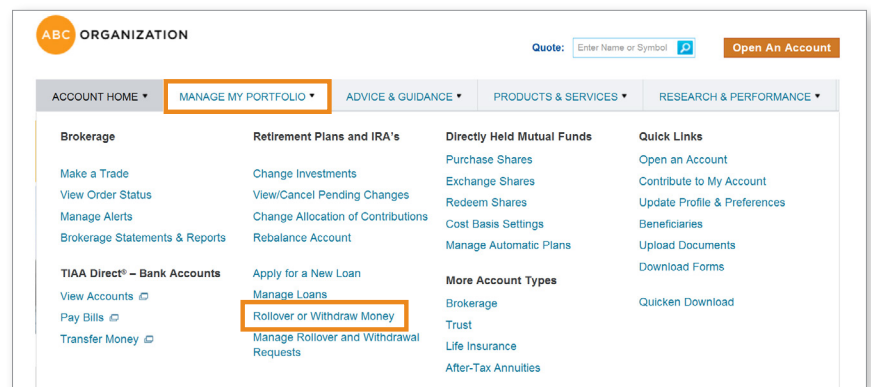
ABC ORGANIZATION

Quote: Enter Name or Symbol

Open An Account

ACCOUNT HOME ▾ MANAGE MY PORTFOLIO ▾ ADVICE & GUIDANCE ▾ PRODUCTS & SERVICES ▾ RESEARCH & PERFORMANCE ▾

Brokerage

Make a Trade
View Order Status
Manage Alerts
Brokerage Statements & Reports

TIAA Direct® – Bank Accounts

View Accounts
Pay Bills
Transfer Money

Retirement Plans and IRA's

Change Investments
View/Cancel Pending Changes
Change Allocation of Contributions
Rebalance Account

Apply for a New Loan
Manage Loans
Rollover or Withdraw Money
Manage Rollover and Withdrawal Requests

Directly Held Mutual Funds

Purchase Shares
Exchange Shares
Redeem Shares
Cost Basis Settings
Manage Automatic Plans

More Account Types

Brokerage
Trust
Life Insurance
After-Tax Annuities

Quick Links

Open an Account
Contribute to My Account
Update Profile & Preferences
Beneficiaries
Upload Documents
Download Forms

Quicken Download